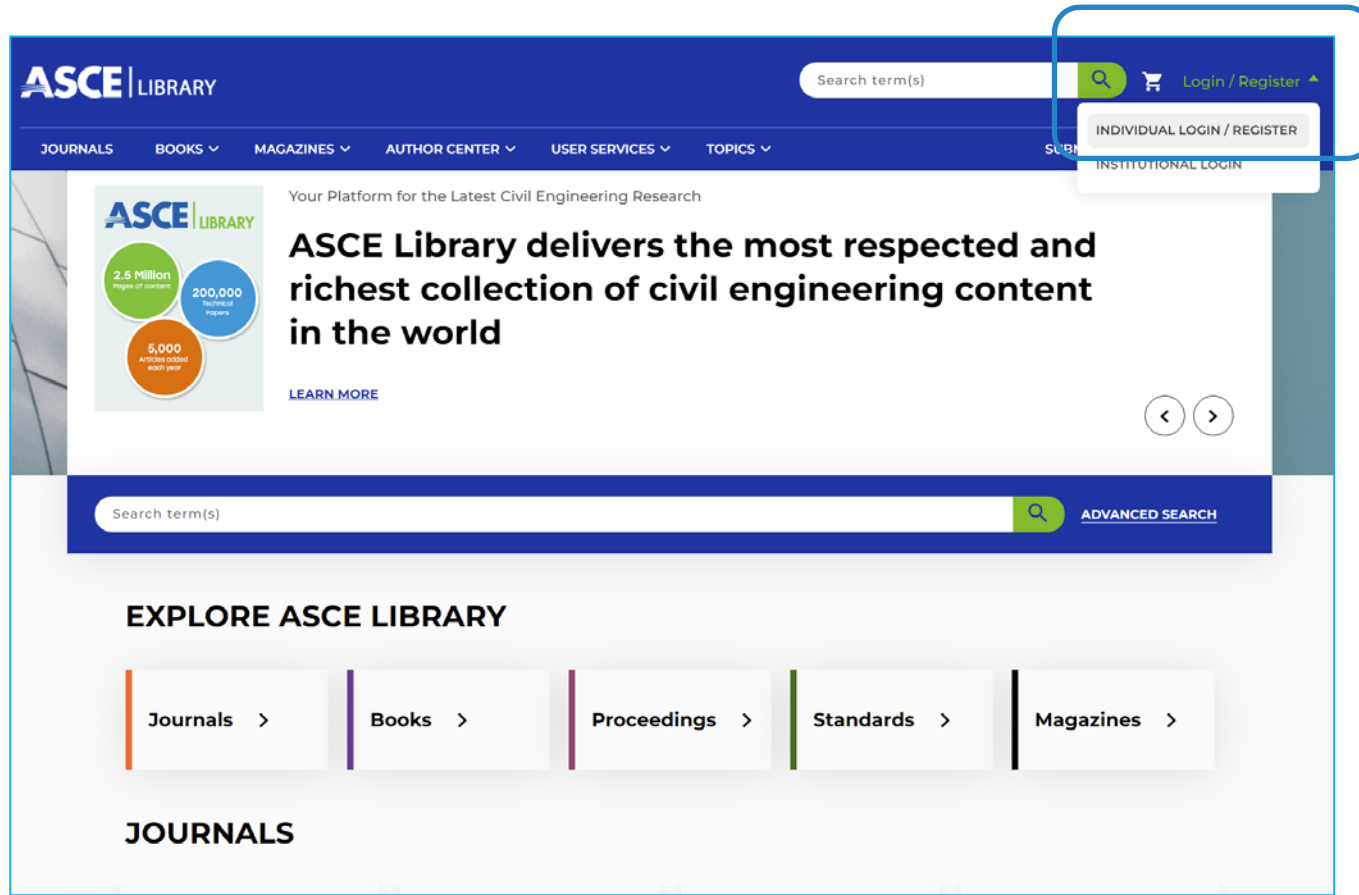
ASCE | LIBRARY

Search term(s)

Login / Register

INDIVIDUAL LOGIN / REGISTER

INSTITUTIONAL LOGIN

JOURNALS BOOKS MAGAZINES AUTHOR CENTER USER SERVICES TOPICS SUB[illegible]

ASCE | LIBRARY

2.5 Million Pages of content

200,000 Technical Papers

5,000 Articles added each year

Your Platform for the Latest Civil Engineering Research

ASCE Library delivers the most respected and richest collection of civil engineering content in the world

LEARN MORE

Search term(s)

ADVANCED SEARCH

EXPLORE ASCE LIBRARY

Journals

Books

Proceedings

Standards

Magazines

JOURNALS